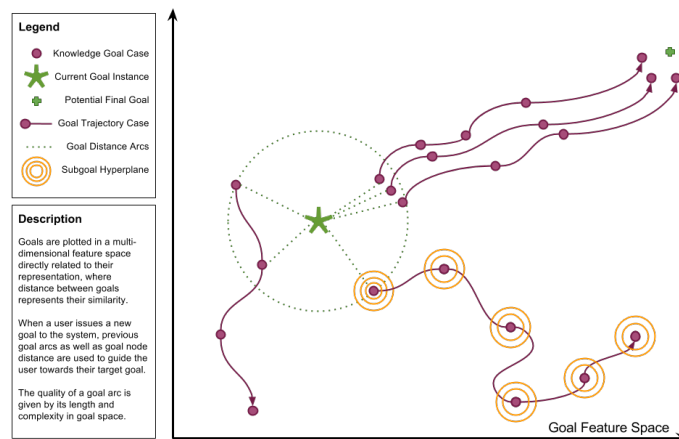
Legend

Knowledge Goal Case

Current Goal Instance

Potential Final Goal

Goal Trajectory Case

Goal Distance Arcs

Subgoal Hyperplane

Description

Goals are plotted in a multi-dimensional feature space directly related to their representation, where distance between goals represents their similarity.

When a user issues a new goal to the system, previous goal arcs as well as goal node distance are used to guide the user towards their target goal.

The quality of a goal arc is given by its length and complexity in goal space.

Goal Feature Space